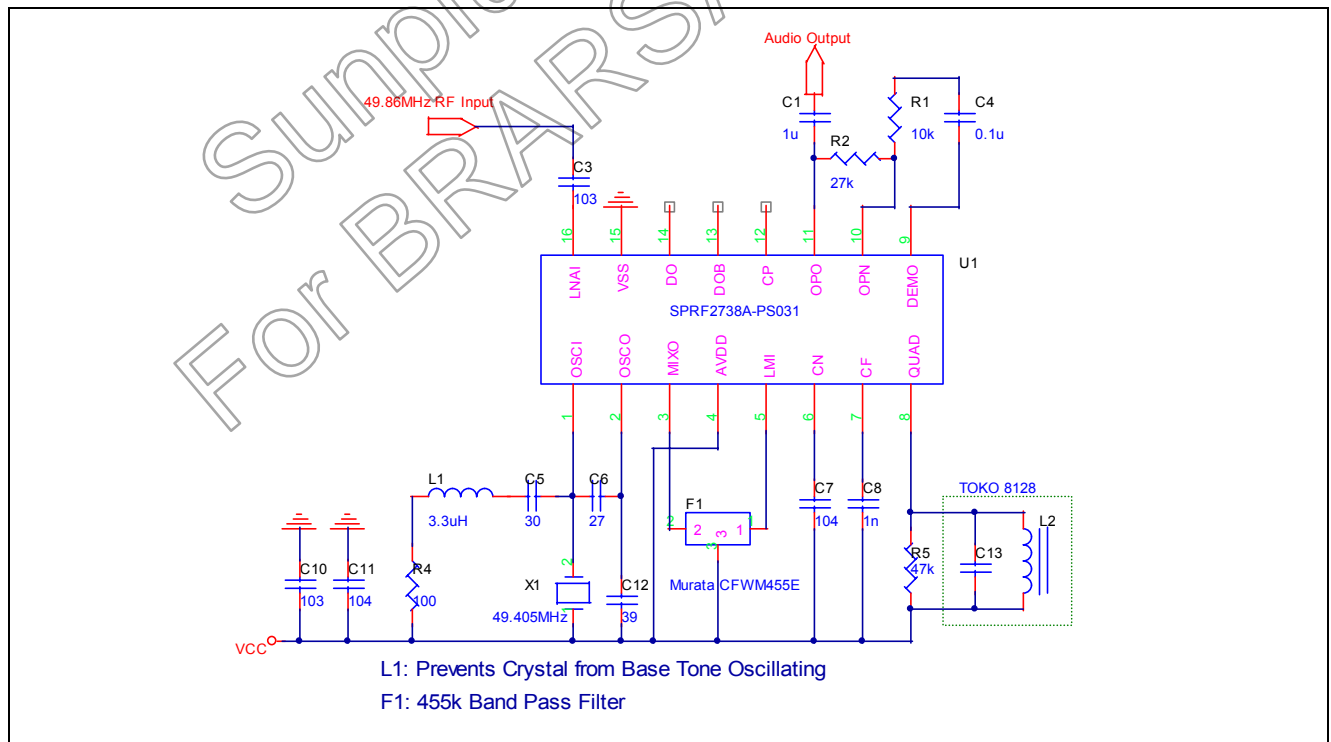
Sunplus
For BRARS/

Audio Output
49.86MHz RF Input
C1
1u
R1
10k
C4
0.1u
R2
27k
C3
103
16
15
14
13
12
11
10
9
LNAI
VSS
DO
DOB
CP
OPO
OPN
DEMO
U1
SPRF2738A-PS031
OSCI
OSCO
MIXO
AVDD
LMI
CN
CF
QUAD
1
2
3
4
5
6
7
8
L1
3.3uH
C5
30
C6
27
F1
2
1
3
C7
104
C8
1n
TOKO 8128
L2
R5
47k
C13
C10
103
C11
104
R4
100
X1
49.405MHz
C12
39
Murata CFWM455E
VCC
L1: Prevents Crystal from Base Tone Oscillating
F1: 455k Band Pass Filter